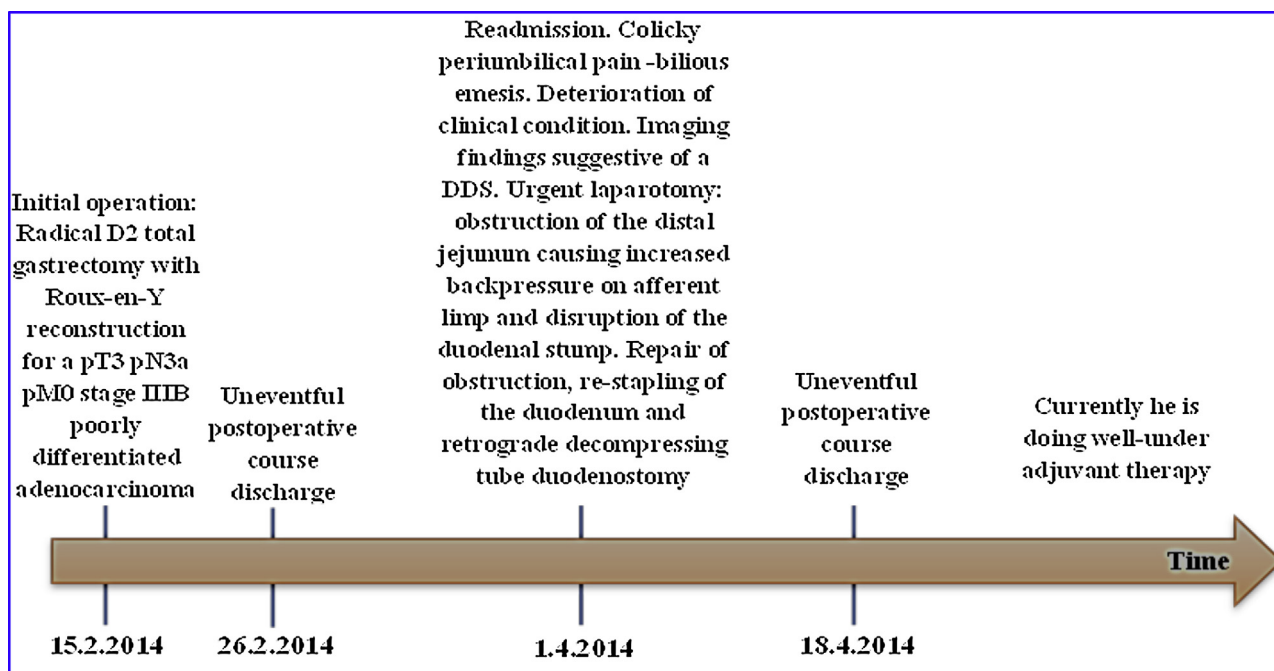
Initial operation: Radical D2 total gastrectomy with Roux-en-Y reconstruction for a pT3 pN3a pM0 stage IIIB poorly differentiated adenocarcinoma

Uneventful postoperative course discharge

Readmission. Colicky periumbilical pain -bilious emesis. Deterioration of clinical condition. Imaging findings suggestive of a DDS. Urgent laparotomy: obstruction of the distal jejunum causing increased backpressure on afferent limp and disruption of the duodenal stump. Repair of obstruction, re-stapling of the duodenum and retrograde decompressing tube duodenostomy

Uneventful postoperative course discharge

Currently he is doing well-under adjuvant therapy

Time

15.2.2014

26.2.2014

1.4.2014

18.4.2014